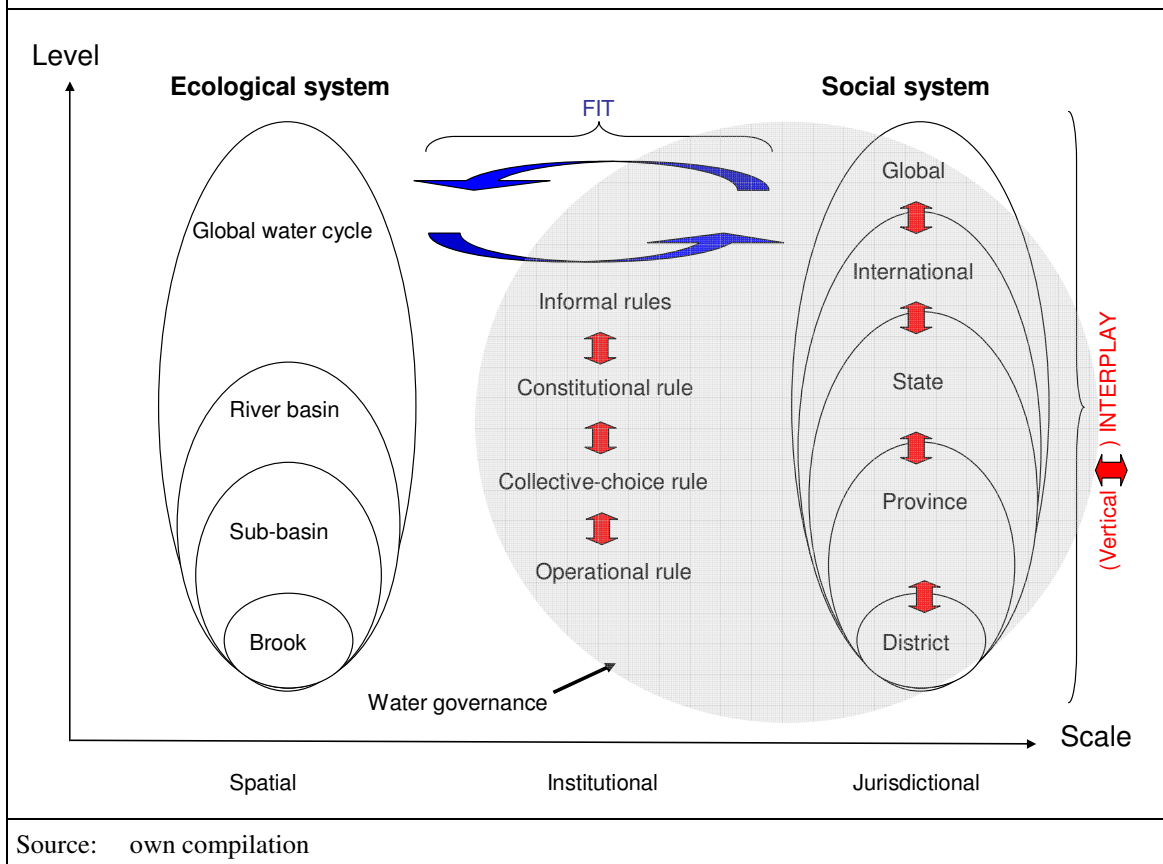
Level

Ecological system

FIT

Social system

Global water cycle

River basin

Sub-basin

Brook

Informal rules

Constitutional rule

Collective-choice rule

Operational rule

Water governance

Global

International

State

Province

District

(Vertical ) INTERPLAY

Scale

Spatial

Institutional

Jurisdictional

Source: own compilation